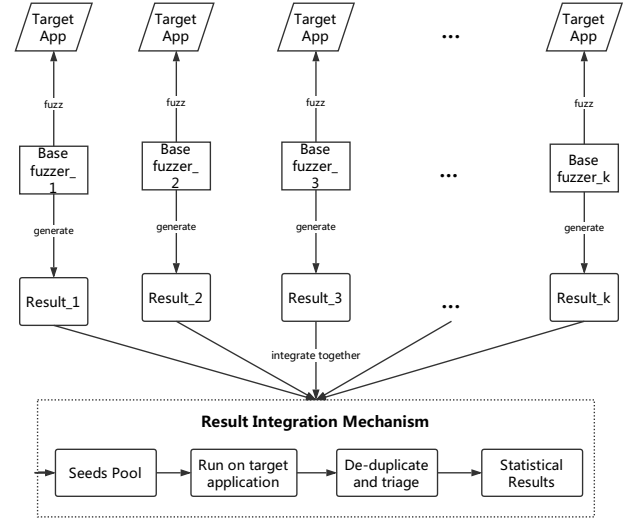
Target App

Target App

Target App

...

Target App

fuzz

fuzz

fuzz

fuzz

Base fuzzer_1

Base fuzzer_2

Base fuzzer_3

...

Base fuzzer_k

generate

generate

generate

generate

Result_1

Result_2

Result_3

...

Result_k

integrate together

Result Integration Mechanism

Seeds Pool

Run on target application

De-duplicate and triage

Statistical Results